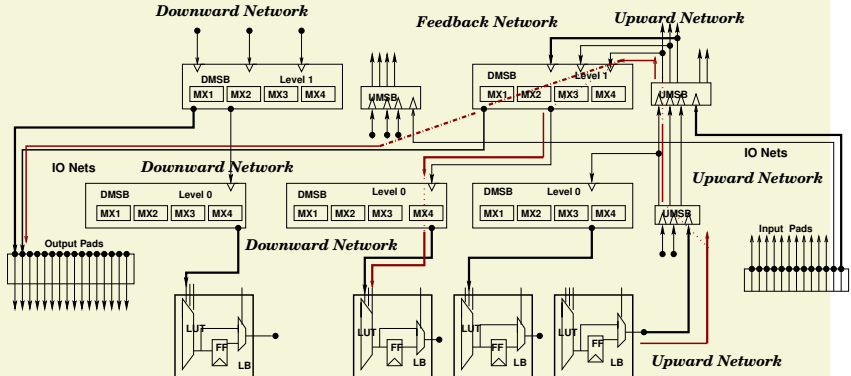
Downward Network

Feedback Network

Upward Network

DMSB Level 1
MX1 MX2 MX3 MX4

UMSB

DMSB Level 1
MX1 MX2 MX3 MX4

UMSB

IO Nets

Downward Network

IO Nets

Upward Network

DMSB Level 0
MX1 MX2 MX3 MX4

DMSB Level 0
MX1 MX2 MX3 MX4

DMSB Level 0
MX1 MX2 MX3 MX4

UMSB

Output Pads

Downward Network

Input Pads

LUT
FF
LB

LUT
FF
LB

LUT
FF
LB

LUT
FF
LB

Upward Network